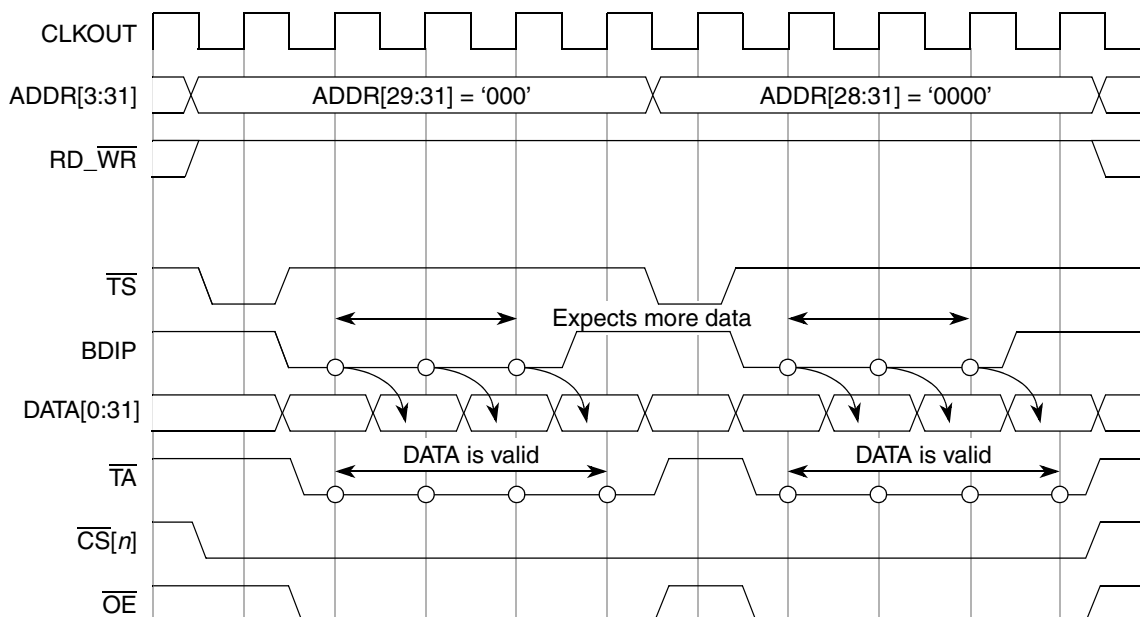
CLKOUT

ADDR[3:31]

ADDR[29:31] = ‘000’

ADDR[28:31] = ‘0000’

RD_$\overline{\text{WR}}$

$\overline{\text{TS}}$

Expects more data

BDIP

DATA[0:31]

$\overline{\text{TA}}$

DATA is valid

DATA is valid

$\overline{\text{CS}}[n]$

$\overline{\text{OE}}$